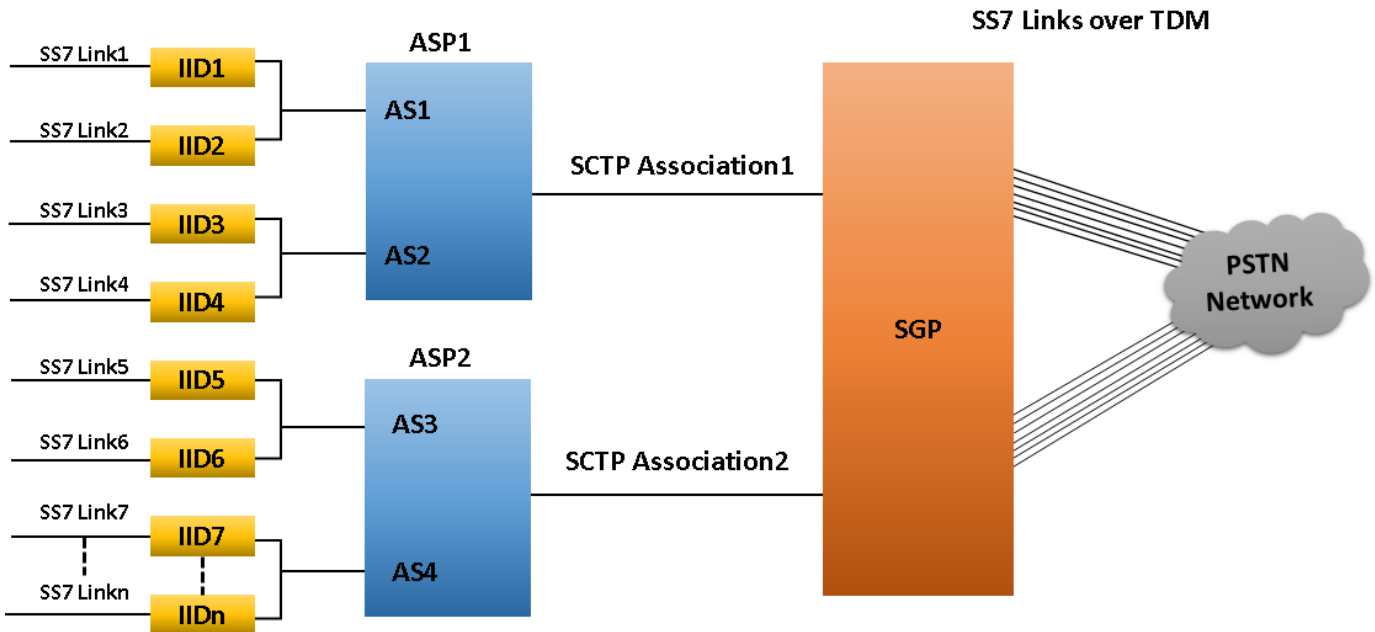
SS7 Links over TDM

ASP1

SS7 Link1
IID1
SS7 Link2
IID2
AS1
SS7 Link3
IID3
SS7 Link4
IID4
AS2

SCTP Association1

ASP2

SS7 Link5
IID5
SS7 Link6
IID6
AS3
SS7 Link7
IID7
SS7 Linkn
IIDn
AS4

SCTP Association2

SGP

PSTN Network